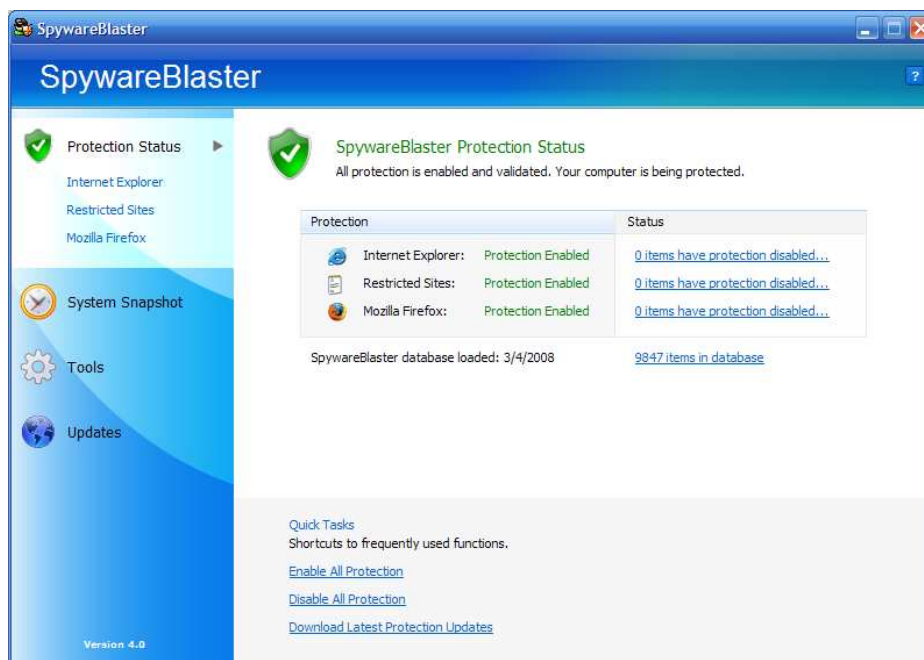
SpywareBlaster

SpywareBlaster

?

Protection Status

Internet Explorer

Restricted Sites

Mozilla Firefox

System Snapshot

Tools

Updates

Version 4.0

SpywareBlaster Protection Status

All protection is enabled and validated. Your computer is being protected.

| Protection | | Status |
|---|---|---|
| Internet Explorer: | Protection Enabled | 0 items have protection disabled... |
| Restricted Sites: | Protection Enabled | 0 items have protection disabled... |
| Mozilla Firefox: | Protection Enabled | 0 items have protection disabled... |

SpywareBlaster database loaded: 3/4/2008

9847 items in database

Quick Tasks

Shortcuts to frequently used functions.

Enable All Protection

Disable All Protection

Download Latest Protection Updates